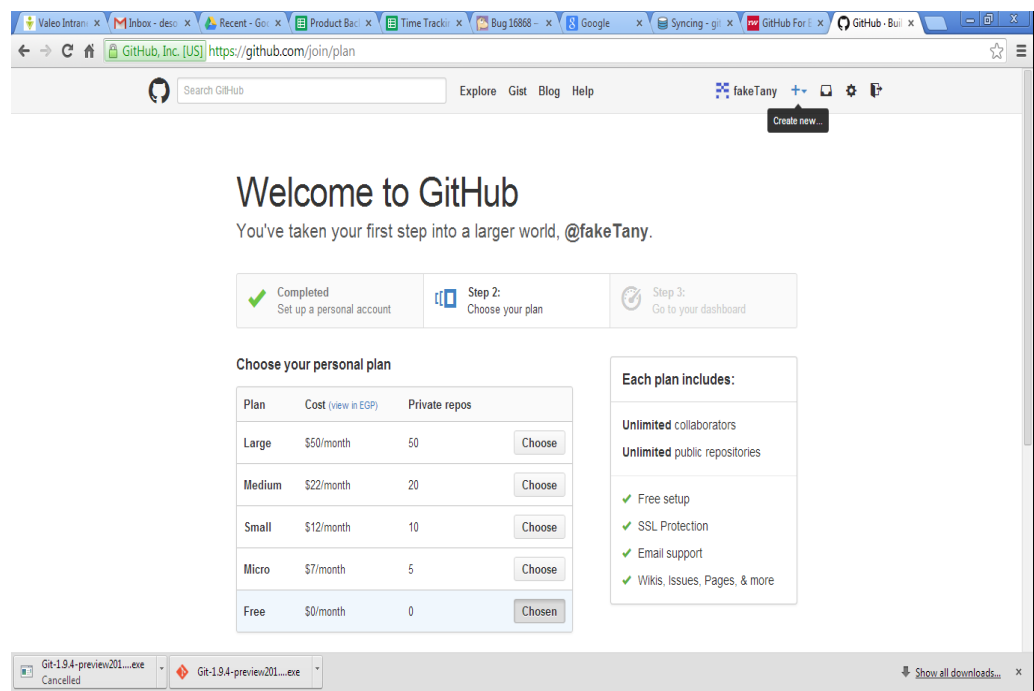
Valeo Intran ×
Inbox - deso ×
Recent - Go ×
Product Back ×
Time Trackir ×
Bug 16868 – ×
Google ×
Syncing - git ×
GitHub For E ×
GitHub · Buil ×

GitHub, Inc. [US] https://github.com/join/plan

Search GitHub
Explore Gist Blog Help
fakeTany
Create new...

Welcome to GitHub
You've taken your first step into a larger world, @fakeTany.

Completed
Set up a personal account
Step 2:
Choose your plan
Step 3:
Go to your dashboard

Choose your personal plan

| Plan | Cost (view in EGP) | Private repos | |
|---|---|---|---|
| Large | $50/month | 50 | Choose |
| Medium | $22/month | 20 | Choose |
| Small | $12/month | 10 | Choose |
| Micro | $7/month | 5 | Choose |
| Free | $0/month | 0 | Chosen |

Each plan includes:
Unlimited collaborators
Unlimited public repositories
Free setup
SSL Protection
Email support
Wikis, Issues, Pages, & more

Git-1.9.4-preview201....exe
Cancelled
Git-1.9.4-preview201....exe
Show all downloads...